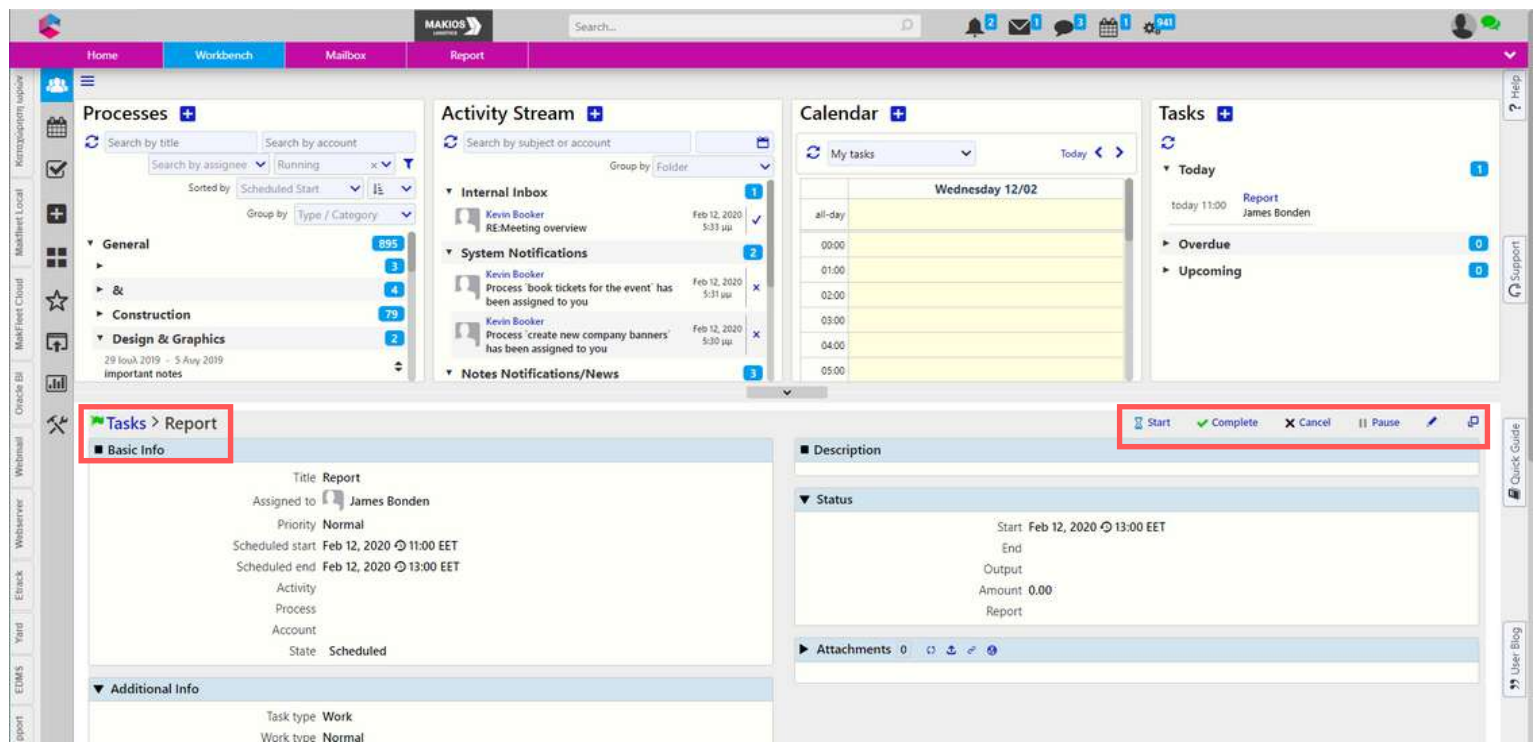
MAKIOS LOGISTICS

Search...

2 1 3 1 941

Home Workbench Mailbox Report

Κατηγοριοποίηση

MakFleet Local

MakFleet Cloud

Oracle BI

Webmail

Webserver

Etrack

Yard

EDMS

pport

Processes

Search by title
Search by account
Search by assignee
Running
Sorted by Scheduled Start
Group by Type / Category

General 895
3
& 4
Construction 79
Design & Graphics 2
29 Ιουλ 2019 - 5 Αυγ 2019
important notes

Activity Stream

Search by subject or account
Group by Folder

Internal Inbox 1
Kevin Booker
RE:Meeting overview
Feb 12, 2020 5:33 μμ

System Notifications 2
Kevin Booker
Process 'book tickets for the event' has been assigned to you
Feb 12, 2020 5:31 μμ
Kevin Booker
Process 'create new company banners' has been assigned to you
Feb 12, 2020 5:30 μμ

Notes Notifications/News 3

Calendar

My tasks
Today
Wednesday 12/02
all-day
00:00
01:00
02:00
03:00
04:00
05:00

Tasks

Today 1
today 11:00 Report
James Bonden
Overdue 0
Upcoming 0

Help
Support
Quick Guide
User Blog

Tasks > Report

Start Complete Cancel Pause

Basic Info

Title Report
Assigned to James Bonden
Priority Normal
Scheduled start Feb 12, 2020 11:00 EET
Scheduled end Feb 12, 2020 13:00 EET
Activity
Process
Account
State Scheduled

Additional Info

Task type Work
Work type Normal

Description

Status

Start Feb 12, 2020 13:00 EET
End
Output
Amount 0.00
Report

Attachments 0